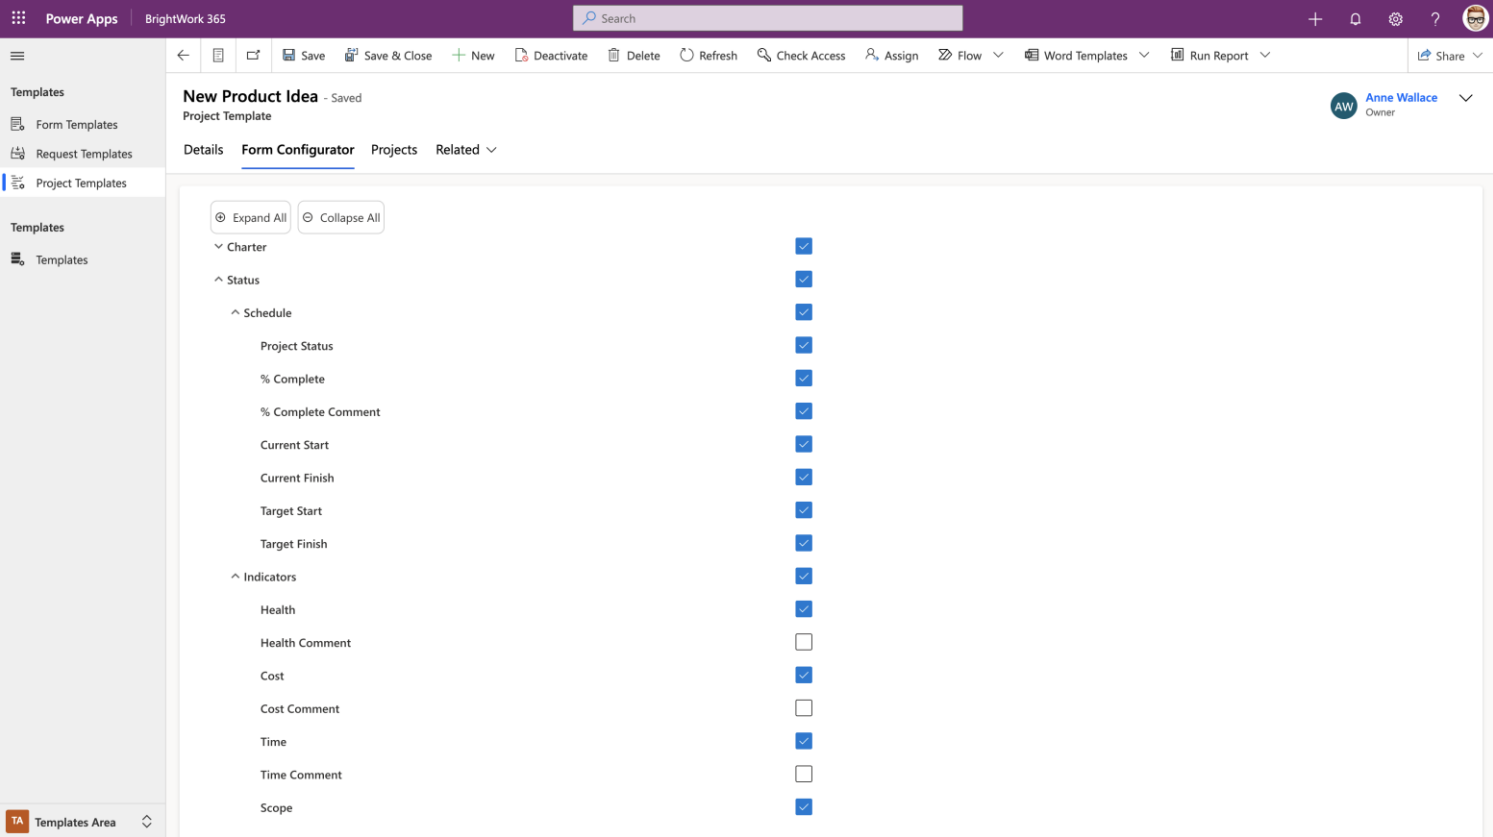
Power Apps | BrightWork 365

Search

Save | Save & Close | New | Deactivate | Delete | Refresh | Check Access | Assign | Flow | Word Templates | Run Report | Share

Templates
Form Templates
Request Templates
Project Templates

Templates
Templates

TA Templates Area

New Product Idea - Saved
Project Template

AW Anne Wallace
Owner

Details | Form Configurator | Projects | Related

Expand All | Collapse All

Charter
Status
Schedule
Project Status
% Complete
% Complete Comment
Current Start
Current Finish
Target Start
Target Finish
Indicators
Health
Health Comment
Cost
Cost Comment
Time
Time Comment
Scope